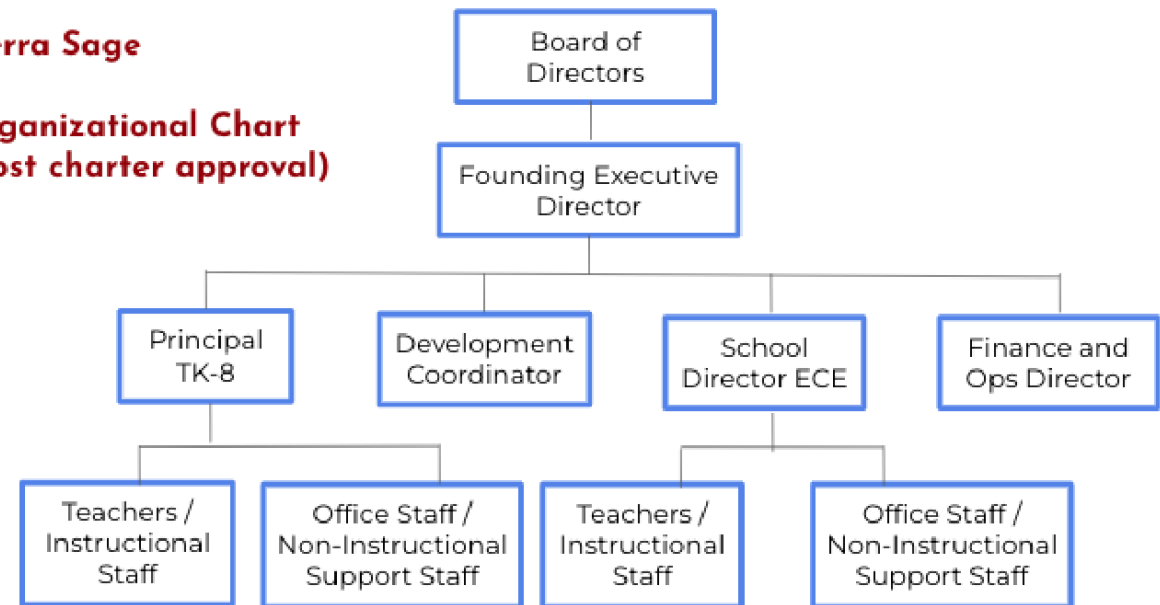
erra Sage

ganizational Chart
ost charter approval)

Board of Directors

Founding Executive Director

Principal TK-8

Development Coordinator

School Director ECE

Finance and Ops Director

Teachers / Instructional Staff

Office Staff / Non-Instructional Support Staff

Teachers / Instructional Staff

Office Staff / Non-Instructional Support Staff